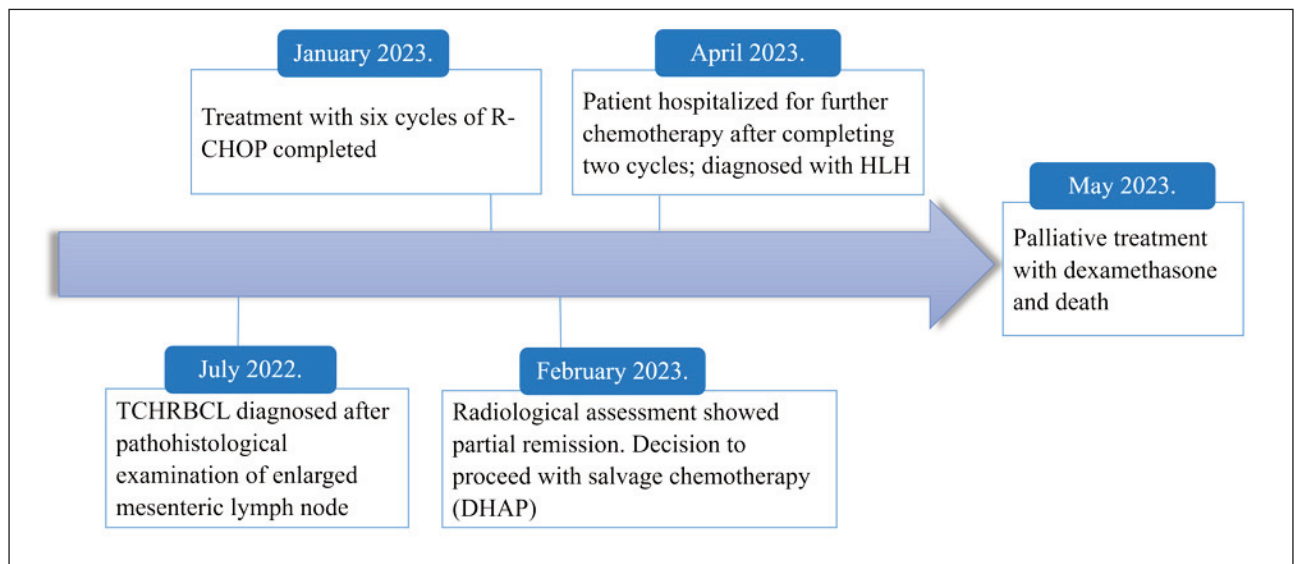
July 2022.

TCHRBCL diagnosed after pathohistological examination of enlarged mesenteric lymph node

January 2023.

Treatment with six cycles of R-CHOP completed

February 2023.

Radiological assessment showed partial remission. Decision to proceed with salvage chemotherapy (DHAP)

April 2023.

Patient hospitalized for further chemotherapy after completing two cycles; diagnosed with HLH

May 2023.

Palliative treatment with dexamethasone and death